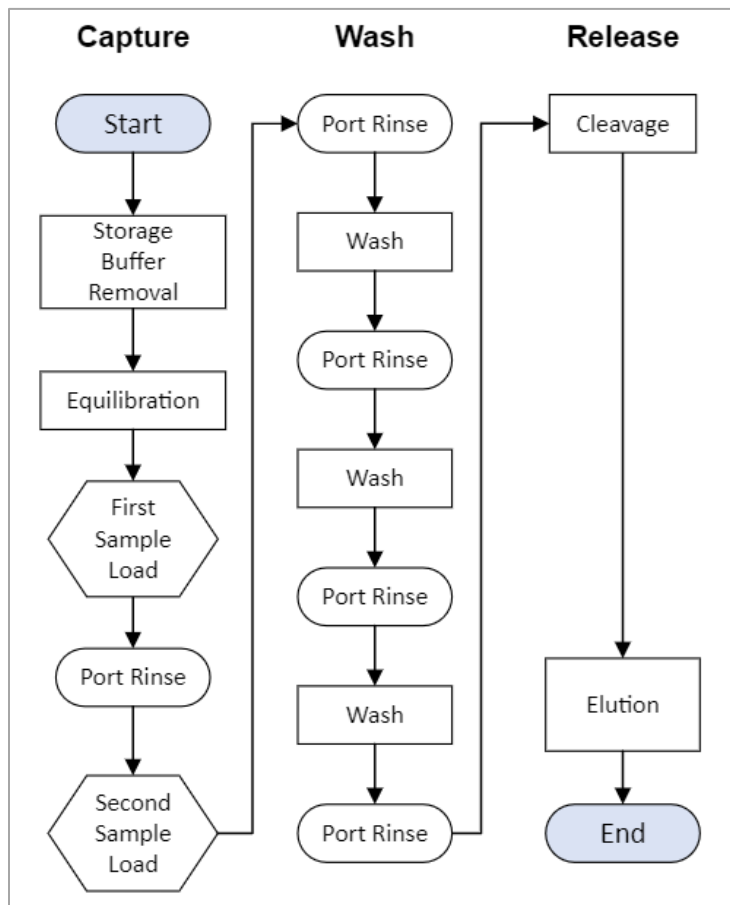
Capture

Start

Storage Buffer Removal

Equilibration

First Sample Load

Port Rinse

Second Sample Load

Wash

Port Rinse

Wash

Port Rinse

Wash

Port Rinse

Wash

Port Rinse

Release

Cleavage

Elution

End